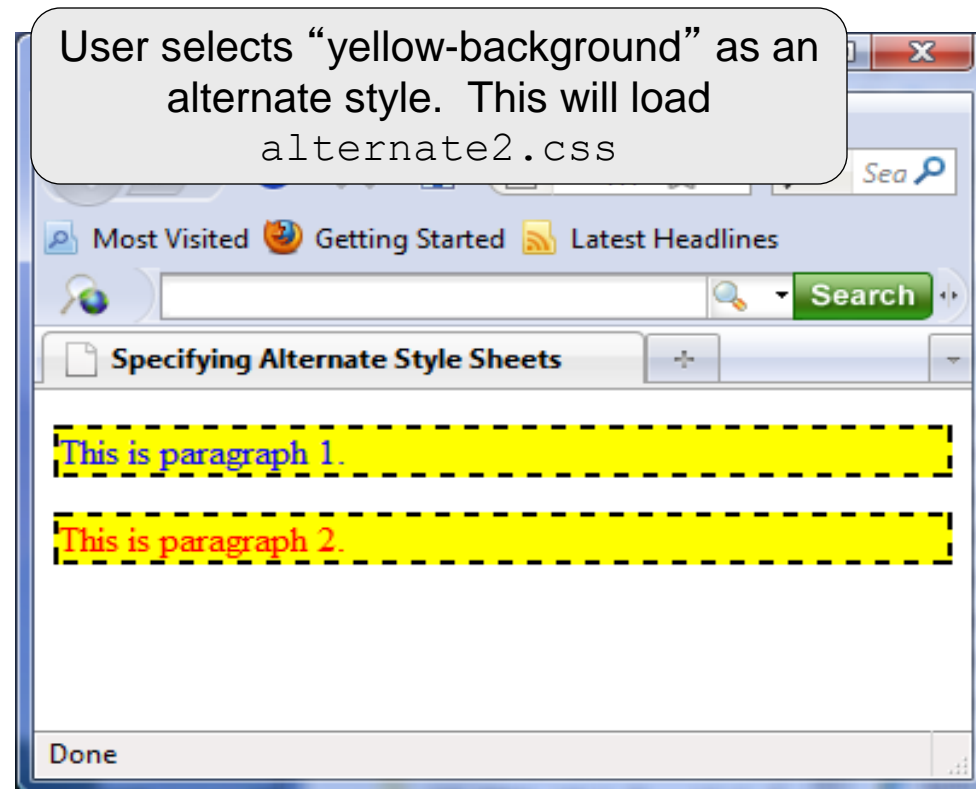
User selects “yellow-background” as an alternate style. This will load alternate2.css

Sea

Most Visited Getting Started Latest Headlines

Search

Specifying Alternate Style Sheets

This is paragraph 1.

This is paragraph 2.

Done